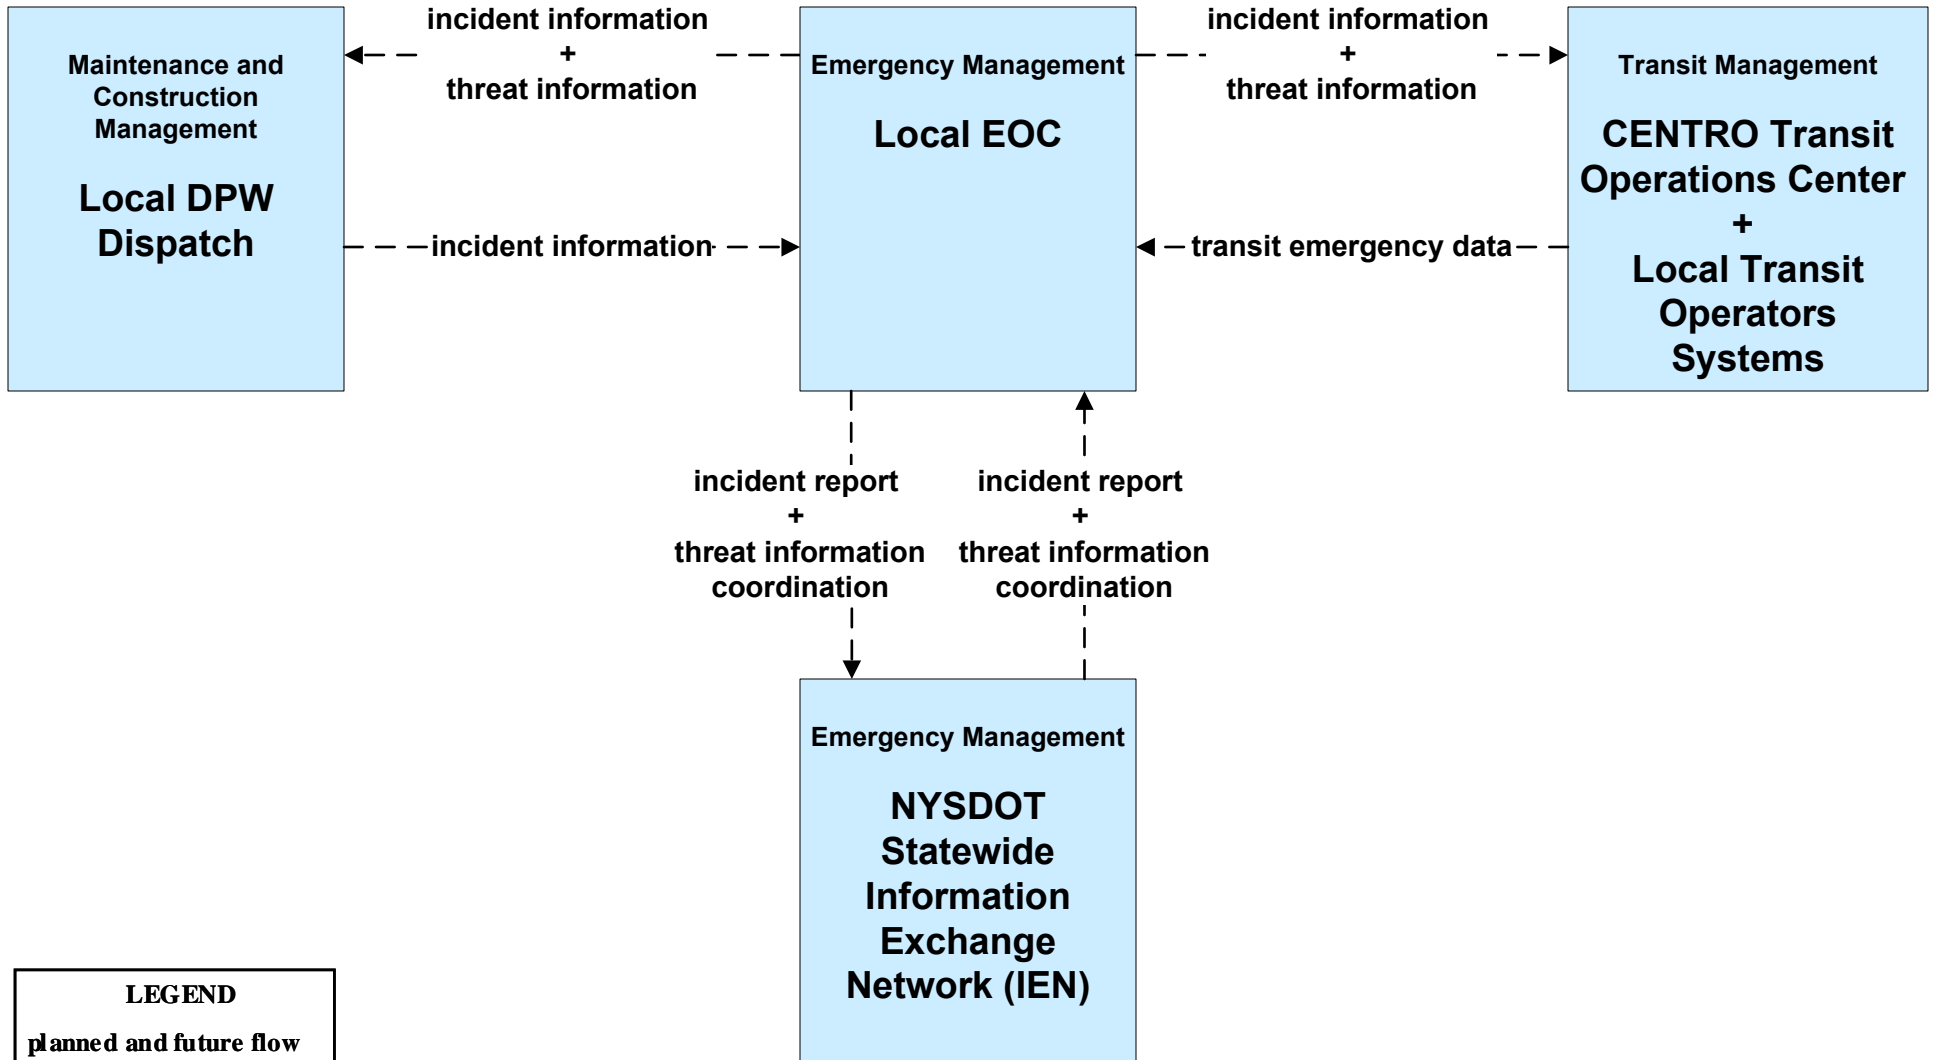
Maintenance and Construction Management

Local DPW Dispatch

incident information
+
threat information

incident information

Emergency Management

Local EOC

incident information
+
threat information

transit emergency data

Transit Management

CENTRO Transit Operations Center
+
Local Transit Operators Systems

incident report
+
threat information coordination

incident report
+
threat information coordination

Emergency Management

NYSDOT Statewide Information Exchange Network (IEN)

LEGEND

planned and future flow